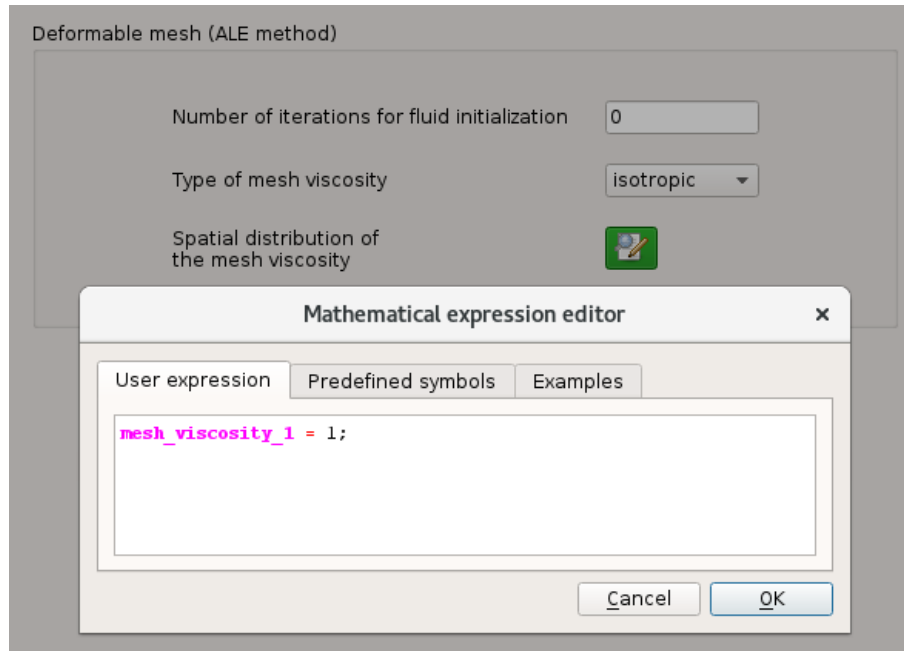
Deformable mesh (ALE method)

Number of iterations for fluid initialization
0

Type of mesh viscosity
isotropic

Spatial distribution of the mesh viscosity

Mathematical expression editor
×

User expression
Predefined symbols
Examples

mesh_viscosity_1 = 1;

Cancel
OK